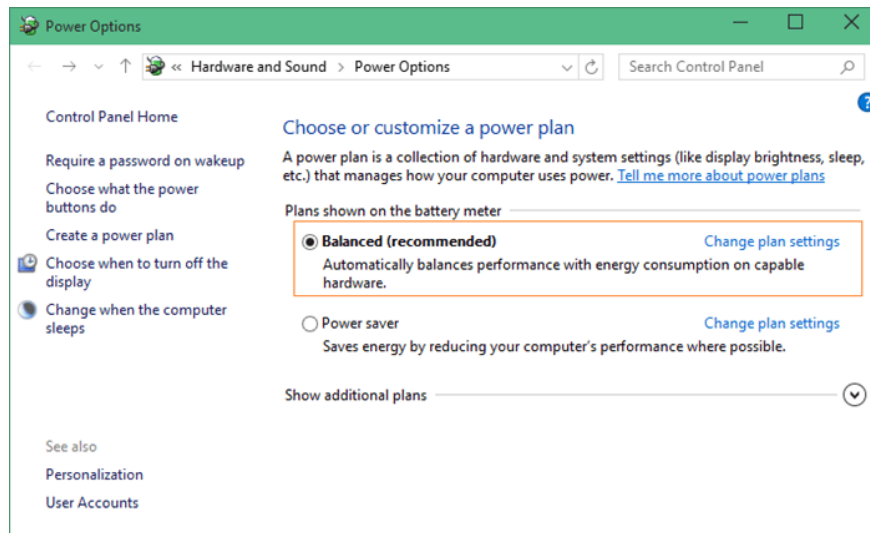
Power Options

« Hardware and Sound > Power Options

Search Control Panel

Control Panel Home

Require a password on wakeup

Choose what the power buttons do

Create a power plan

Choose when to turn off the display

Change when the computer sleeps

See also

Personalization

User Accounts

Choose or customize a power plan

A power plan is a collection of hardware and system settings (like display brightness, sleep, etc.) that manages how your computer uses power. Tell me more about power plans

Plans shown on the battery meter

Balanced (recommended)

Change plan settings

Automatically balances performance with energy consumption on capable hardware.

Power saver

Change plan settings

Saves energy by reducing your computer's performance where possible.

Show additional plans